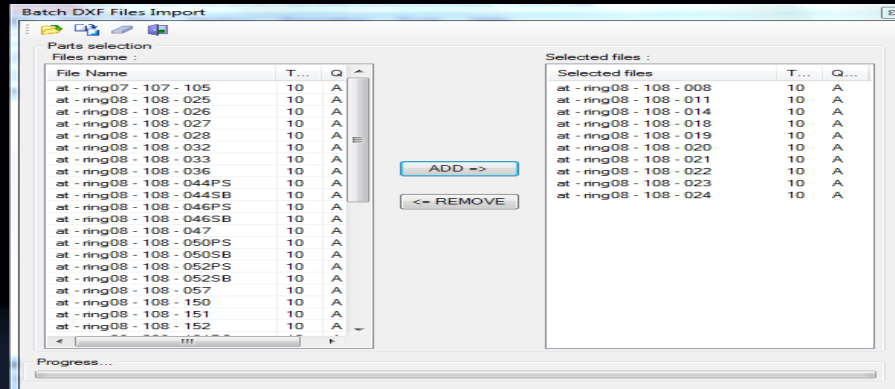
Batch DXF Files Import

Parts selection

Files name :

| File Name | T... | Q |
|---|---|---|
| at - ring07 - 107 - 105 | 10 | A |
| at - ring08 - 108 - 025 | 10 | A |
| at - ring08 - 108 - 026 | 10 | A |
| at - ring08 - 108 - 027 | 10 | A |
| at - ring08 - 108 - 028 | 10 | A |
| at - ring08 - 108 - 032 | 10 | A |
| at - ring08 - 108 - 033 | 10 | A |
| at - ring08 - 108 - 036 | 10 | A |
| at - ring08 - 108 - 044PS | 10 | A |
| at - ring08 - 108 - 044SB | 10 | A |
| at - ring08 - 108 - 046PS | 10 | A |
| at - ring08 - 108 - 046SB | 10 | A |
| at - ring08 - 108 - 047 | 10 | A |
| at - ring08 - 108 - 050PS | 10 | A |
| at - ring08 - 108 - 050SB | 10 | A |
| at - ring08 - 108 - 052PS | 10 | A |
| at - ring08 - 108 - 052SB | 10 | A |
| at - ring08 - 108 - 057 | 10 | A |
| at - ring08 - 108 - 150 | 10 | A |
| at - ring08 - 108 - 151 | 10 | A |
| at - ring08 - 108 - 152 | 10 | A |

ADD =>

<= REMOVE

Selected files :

| Selected files | T... | Q... |
|---|---|---|
| at - ring08 - 108 - 008 | 10 | A |
| at - ring08 - 108 - 011 | 10 | A |
| at - ring08 - 108 - 014 | 10 | A |
| at - ring08 - 108 - 018 | 10 | A |
| at - ring08 - 108 - 019 | 10 | A |
| at - ring08 - 108 - 020 | 10 | A |
| at - ring08 - 108 - 021 | 10 | A |
| at - ring08 - 108 - 022 | 10 | A |
| at - ring08 - 108 - 023 | 10 | A |
| at - ring08 - 108 - 024 | 10 | A |

Progress...